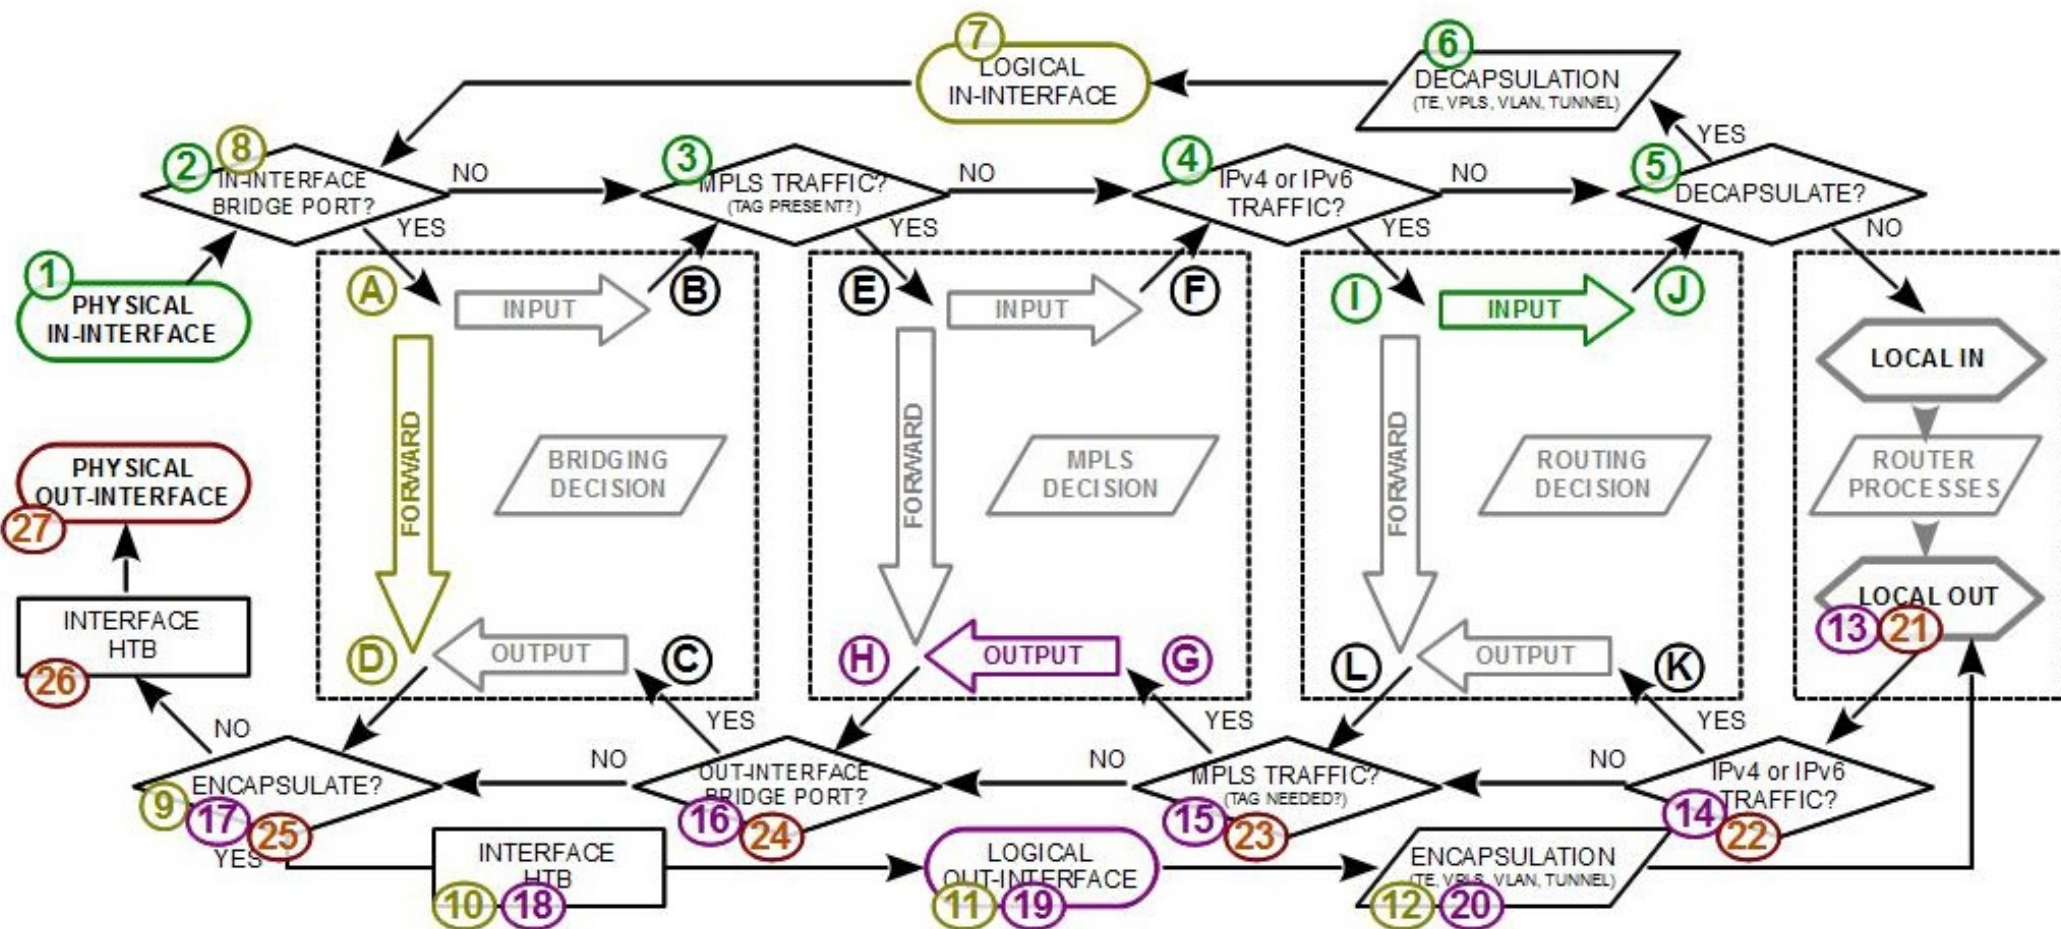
7 LOGICAL IN-INTERFACE

6 DECAPSULATION (TE, VPLS, VLAN, TUNNEL)

YES

2 8 IN-INTERFACE BRIDGE PORT?

NO

3 MPLS TRAFFIC? (TAG PRESENT?)

NO

4 IPv4 or IPv6 TRAFFIC?

NO

5 DECAPSULATE?

YES YES YES NO

1 PHYSICAL IN-INTERFACE

A INPUT B

E INPUT F

I INPUT J

LOCAL IN

FORWARD

BRIDGING DECISION

FORWARD

MPLS DECISION

FORWARD

ROUTING DECISION

ROUTER PROCESSES

PHYSICAL OUT-INTERFACE 27

LOCAL OUT 13 21

INTERFACE HTB 26

D OUTPUT C

H OUTPUT G

L OUTPUT K

NO YES YES YES

ENCAPSULATE? 9 17 25

NO

OUT-INTERFACE BRIDGE PORT? 16 24

NO

MPLS TRAFFIC? (TAG NEEDED?) 15 23

NO

IPv4 or IPv6 TRAFFIC? 14 22

YES

INTERFACE HTB 10 18

LOGICAL OUT-INTERFACE 11 19

ENCAPSULATION (TE, VPLS, VLAN, TUNNEL) 12 20